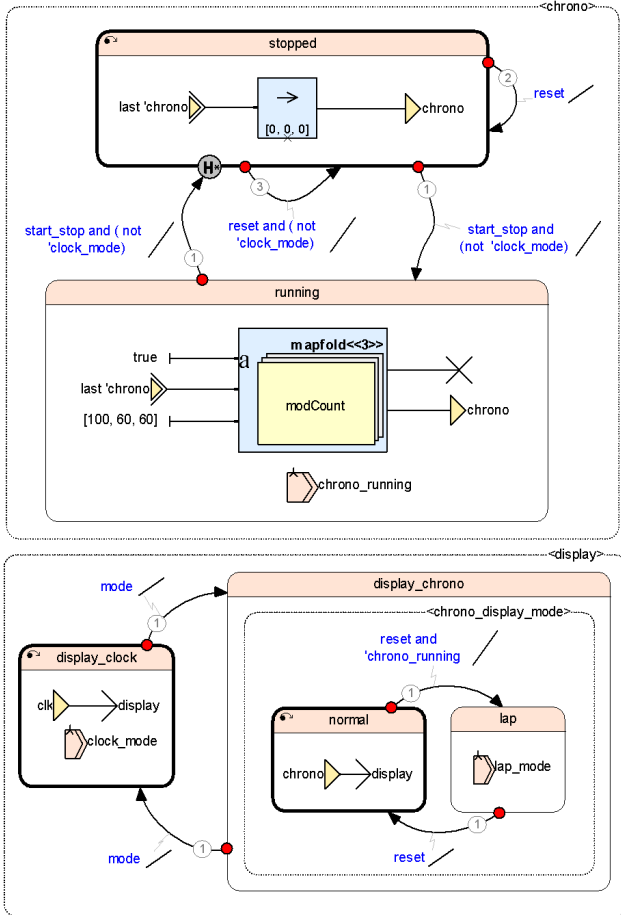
<chrono>

stopped

last 'chrono

[0, 0, 0]

chrono

2

reset

H*

3

1

start_stop and ( not 'clock_mode)

reset and ( not 'clock_mode)

start_stop and (not 'clock_mode)

1

running

true

last 'chrono

[100, 60, 60]

a

mapfold<<3>>

modCount

chrono

chrono_running

<display>

mode

1

display_chrono

<chrono_display_mode>

reset and 'chrono_running

1

display_clock

clk

display

clock_mode

normal

chrono

display

lap

lap_mode

1

reset

mode

1